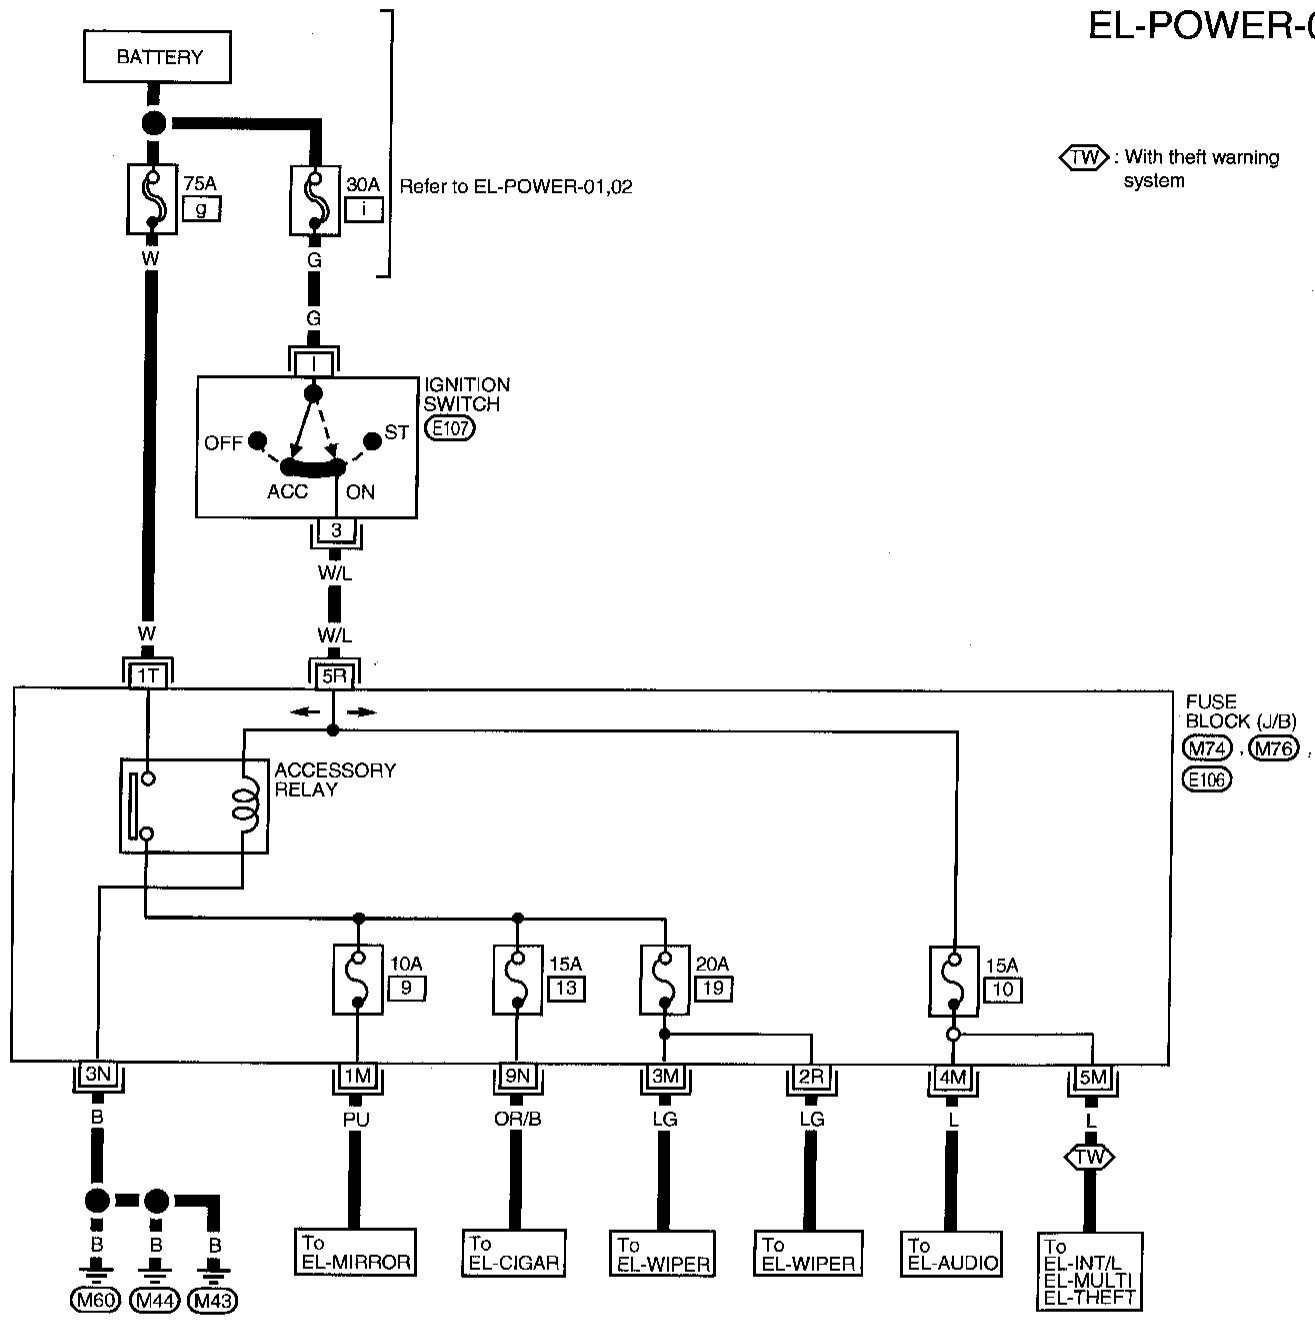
EL-POWER-0

BATTERY

75A
g

30A
i

Refer to EL-POWER-01,02

W

G

G

TW : With theft warning system

I

IGNITION SWITCH
E107

OFF

ST

ACC

ON

3

W/L

W

W/L

1T

5R

FUSE BLOCK (J/B)
M74 , M76 ,
E106

ACCESSORY RELAY

10A
9

15A
13

20A
19

15A
10

3N

1M

9N

3M

2R

4M

5M

B

PU

OR/B

LG

LG

L

L

TW

B

B

B

M60

M44

M43

To EL-MIRROR

To EL-CIGAR

To EL-WIPER

To EL-WIPER

To EL-AUDIO

To EL-INT/L EL-MULTI EL-THEFT